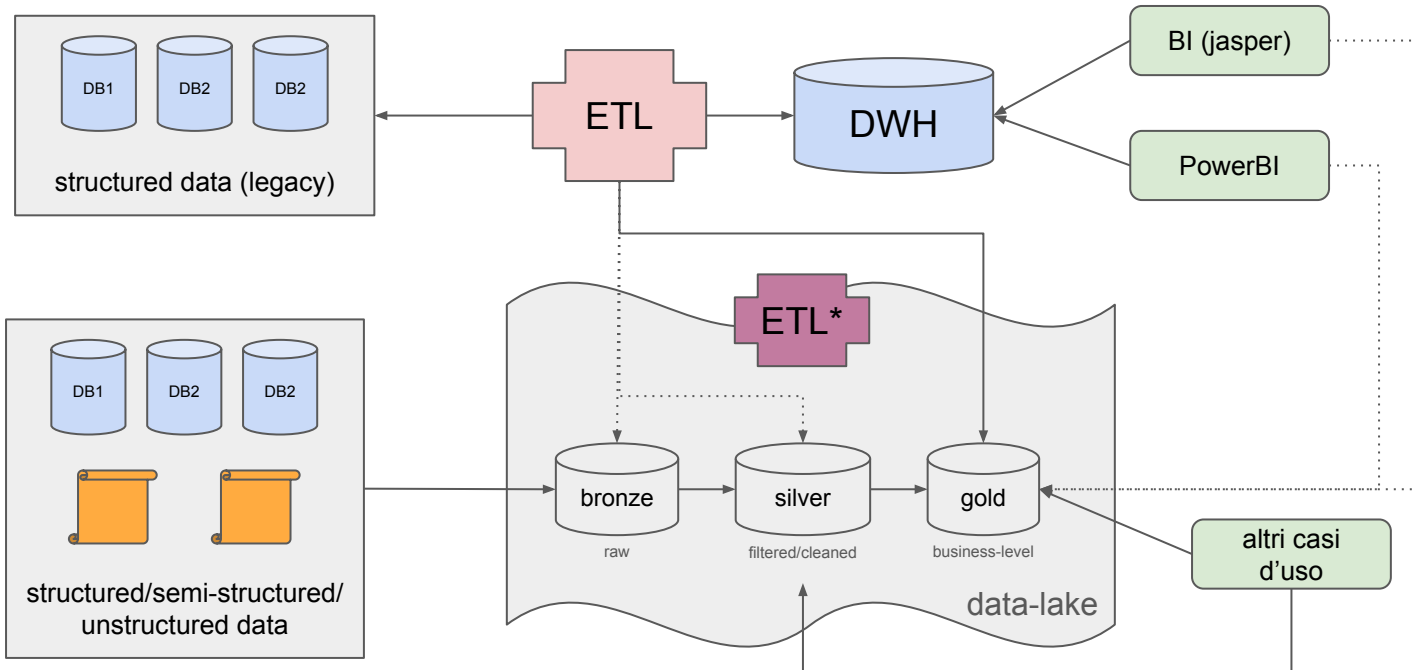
DB1 DB2 DB2

structured data (legacy)

ETL

DWH

BI (jasper)

PowerBI

ETL*

DB1 DB2 DB2

structured/semi-structured/ unstructured data

bronze
raw

silver
filtered/cleaned

gold
business-level

data-lake

altri casi d'uso